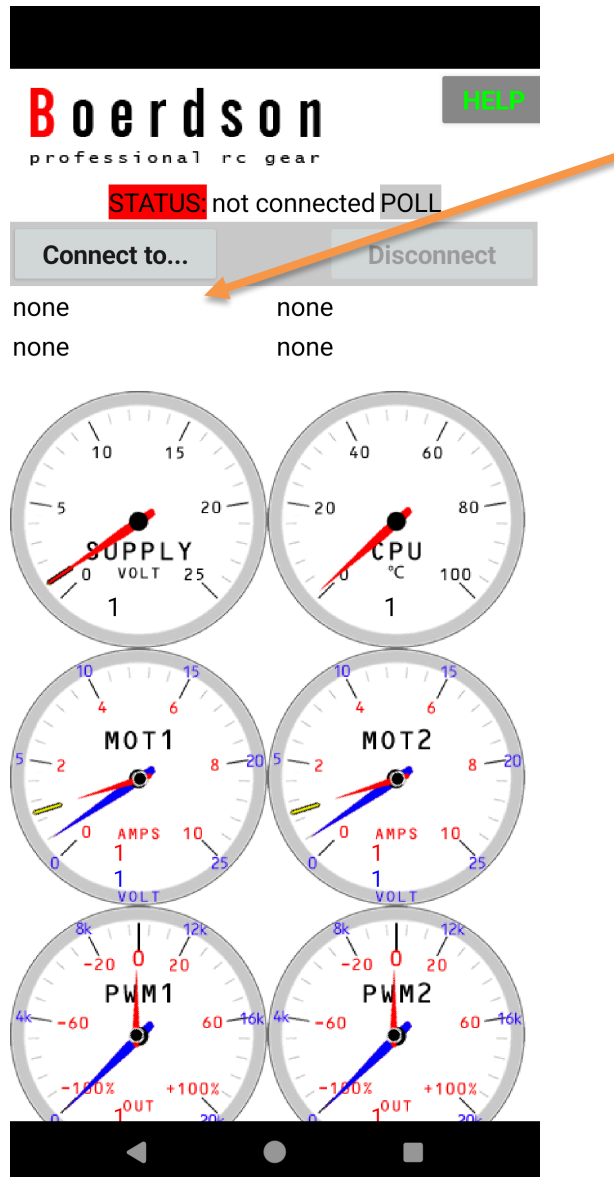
Boerdson
professional rc gear

HELP

STATUS: not connected POLL

Connect to...

Disconnect

none none
none none

10 15
5 20
SUPPLY
0 VOLT 25
1

40 60
20 80
CPU
0 °C 100
1

10 15
4 6
MOT1
5 2 8 20
0 AMPS 10
1
0 1 25
VOLT

10 15
4 6
MOT2
5 2 8 20
0 AMPS 10
1
0 1 25
VOLT

8k 12k
-20 0 20
PWM1
4k -60 60 16k
-100% +100%
0 OUT 20k
1

8k 12k
-20 0 20
PWM2
4k -60 60 16k
-100% +100%
0 OUT 20k
1